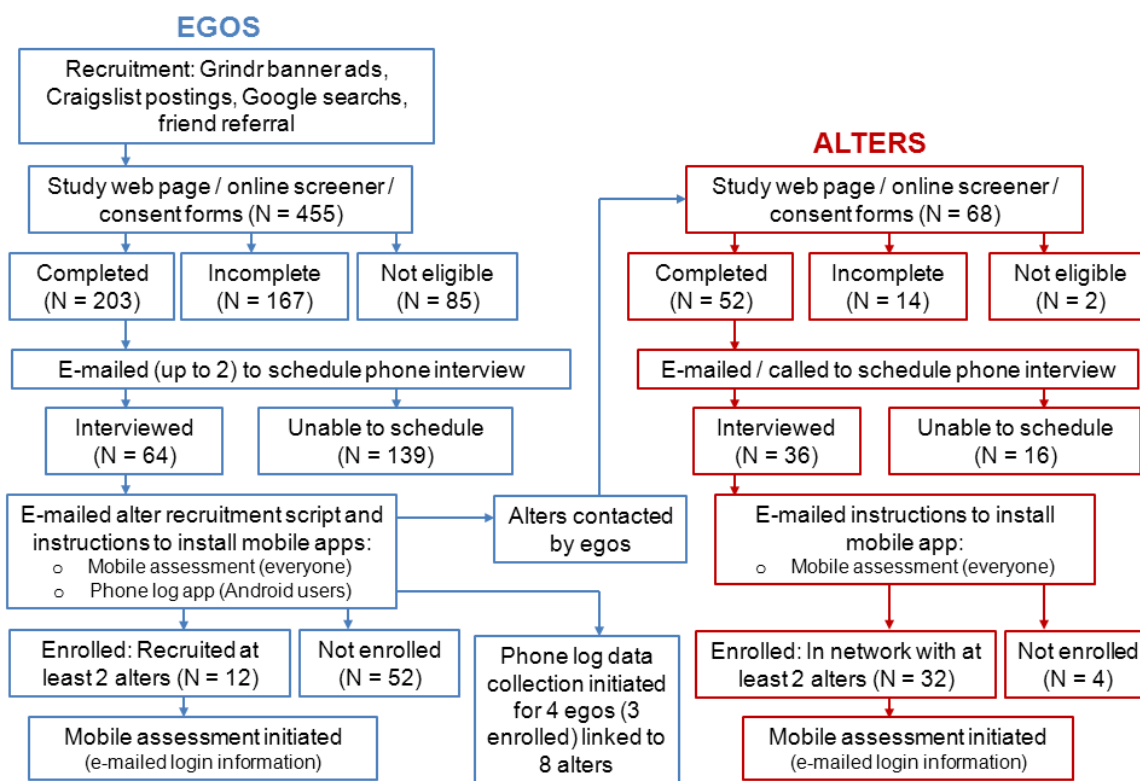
EGOS

Recruitment: Grindr banner ads, Craigslist postings, Google searchs, friend referral

Study web page / online screener / consent forms (N = 455)

Completed (N = 203)

Incomplete (N = 167)

Not eligible (N = 85)

E-mailed (up to 2) to schedule phone interview

Interviewed (N = 64)

Unable to schedule (N = 139)

E-mailed alter recruitment script and instructions to install mobile apps:
o Mobile assessment (everyone)
o Phone log app (Android users)

Alters contacted by egos

Enrolled: Recruited at least 2 alters (N = 12)

Not enrolled (N = 52)

Phone log data collection initiated for 4 egos (3 enrolled) linked to 8 alters

Mobile assessment initiated (e-mailed login information)

ALTERS

Study web page / online screener / consent forms (N = 68)

Completed (N = 52)

Incomplete (N = 14)

Not eligible (N = 2)

E-mailed / called to schedule phone interview

Interviewed (N = 36)

Unable to schedule (N = 16)

E-mailed instructions to install mobile app:
o Mobile assessment (everyone)

Enrolled: In network with at least 2 alters (N = 32)

Not enrolled (N = 4)

Mobile assessment initiated (e-mailed login information)